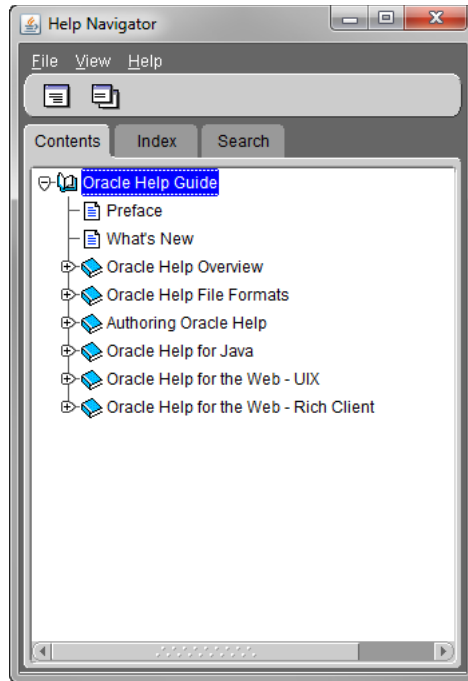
Help Navigator

File View Help

Contents Index Search

Oracle Help Guide
Preface
What's New
Oracle Help Overview
Oracle Help File Formats
Authoring Oracle Help
Oracle Help for Java
Oracle Help for the Web - UIX
Oracle Help for the Web - Rich Client